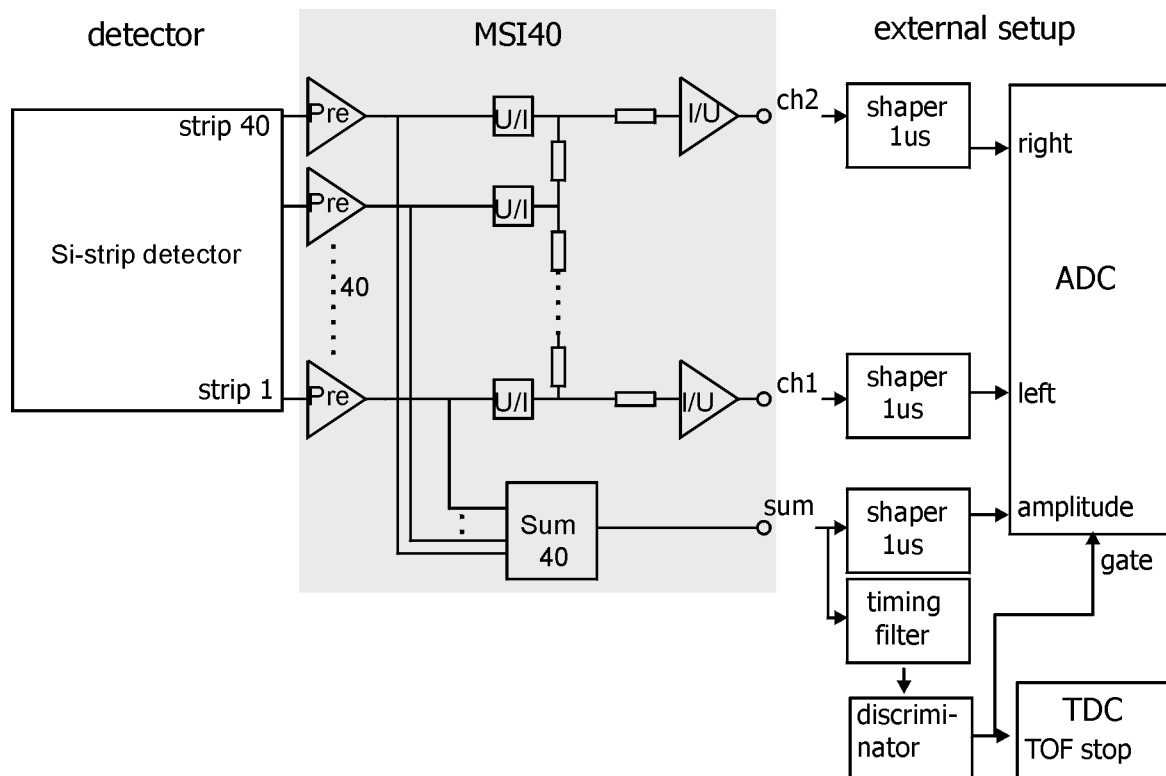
detector

MSI40

external setup

strip 40

Si-strip detector

40

strip 1

Pre

Pre

Pre

U/I

U/I

U/I

I/U

I/U

ch2

ch1

sum

Sum 40

shaper 1us

shaper 1us

shaper 1us

timing filter

discriminator

right

left

amplitude

gate

ADC

TDC TOF stop